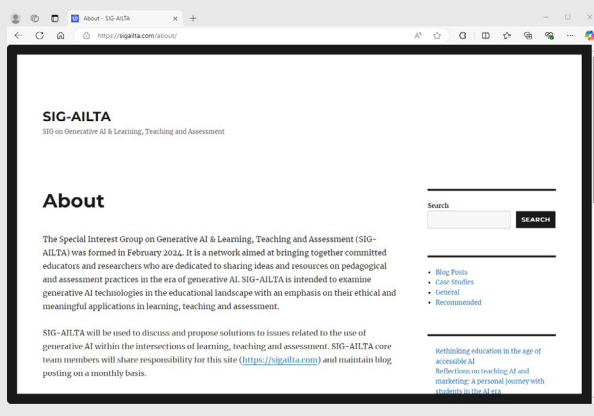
About - SIG-AILTA
https://sigailta.com/about/

SIG-AILTA
SIG on Generative AI & Learning, Teaching and Assessment

About

The Special Interest Group on Generative AI & Learning, Teaching and Assessment (SIG-AILTA) was formed in February 2024. It is a network aimed at bringing together committed educators and researchers who are dedicated to sharing ideas and resources on pedagogical and assessment practices in the era of generative AI. SIG-AILTA is intended to examine generative AI technologies in the educational landscape with an emphasis on their ethical and meaningful applications in learning, teaching and assessment.

SIG-AILTA will be used to discuss and propose solutions to issues related to the use of generative AI within the intersections of learning, teaching and assessment. SIG-AILTA core team members will share responsibility for this site (https://sigailta.com) and maintain blog posting on a monthly basis.

Search
SEARCH

Blog Posts
Case Studies
General
Recommended

Rethinking education in the age of accessible AI
Reflections on teaching AI and marketing: A personal journey with students in the AI era